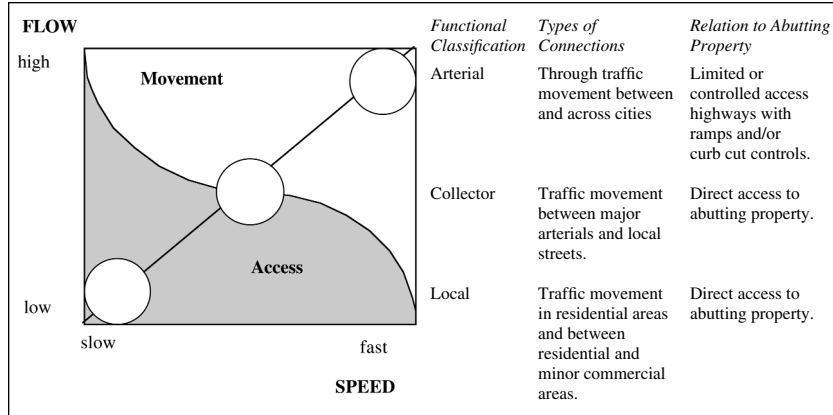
FLOW

high

Movement

Access

low

slow

fast

SPEED

| *Functional Classification* | *Types of Connections* | *Relation to Abutting Property* |
|---|---|---|
| Arterial | Through traffic movement between and across cities | Limited or controlled access highways with ramps and/or curb cut controls. |
| Collector | Traffic movement between major arterials and local streets. | Direct access to abutting property. |
| Local | Traffic movement in residential areas and between residential and minor commercial areas. | Direct access to abutting property. |